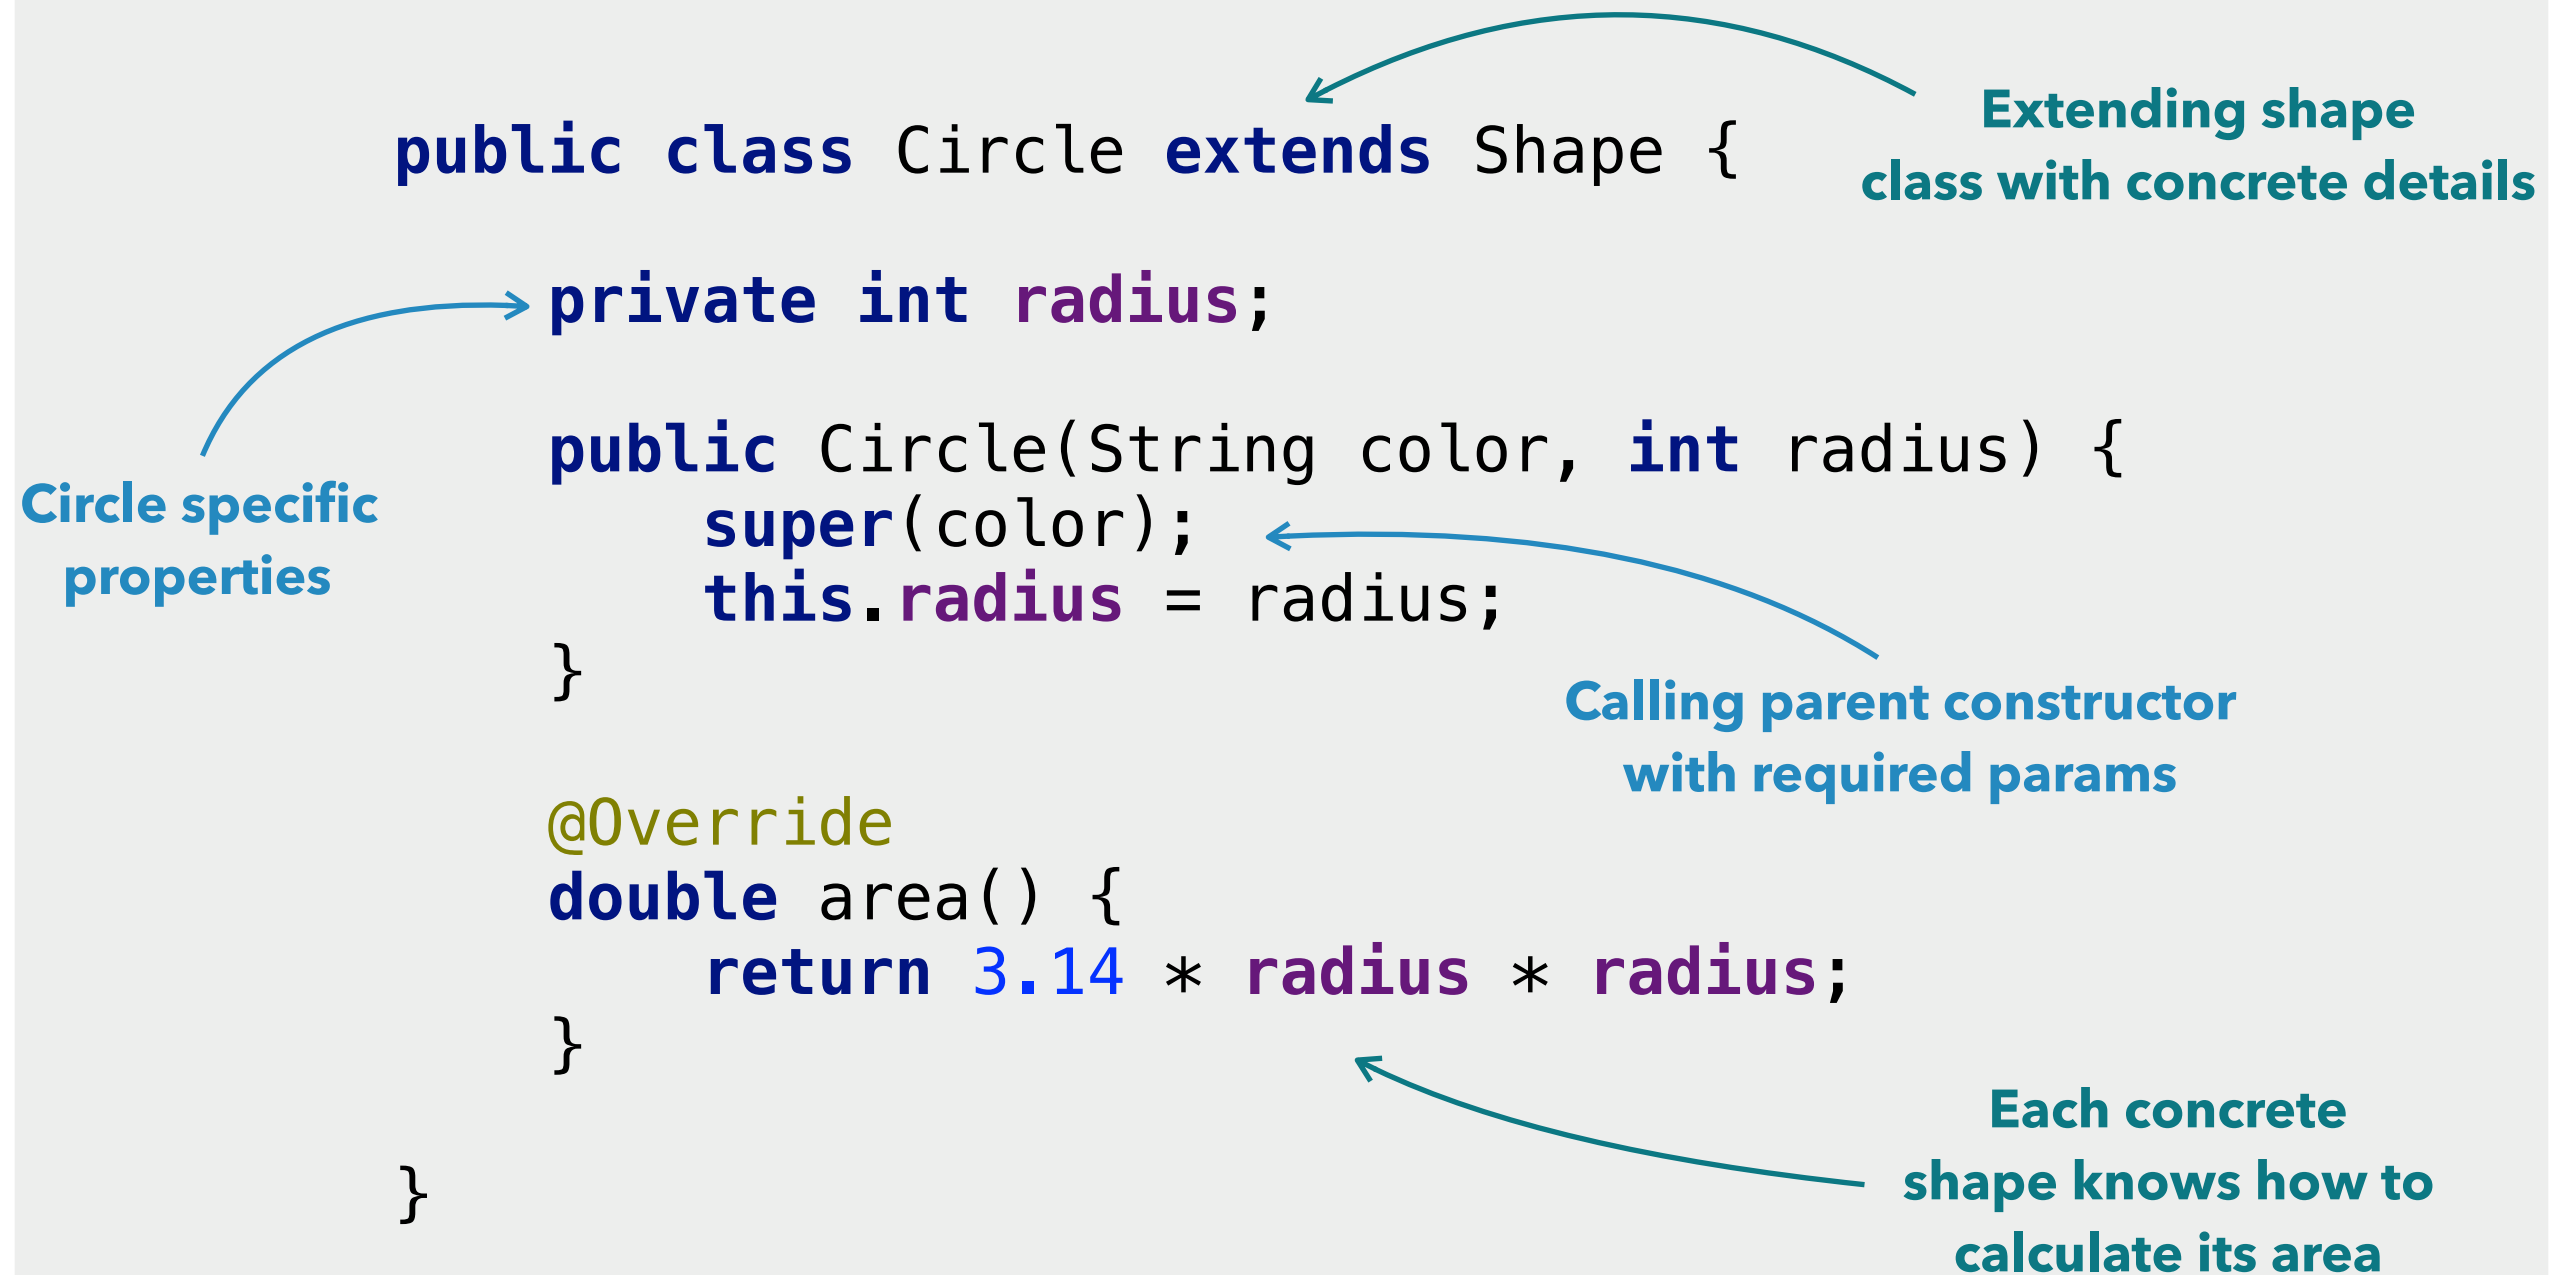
public class Circle extends Shape {

    private int radius;

    public Circle(String color, int radius) {
        super(color);
        this.radius = radius;
    }

    @Override
    double area() {
        return 3.14 * radius * radius;
    }

}

Extending shape class with concrete details

Circle specific properties

Calling parent constructor with required params

Each concrete shape knows how to calculate its area